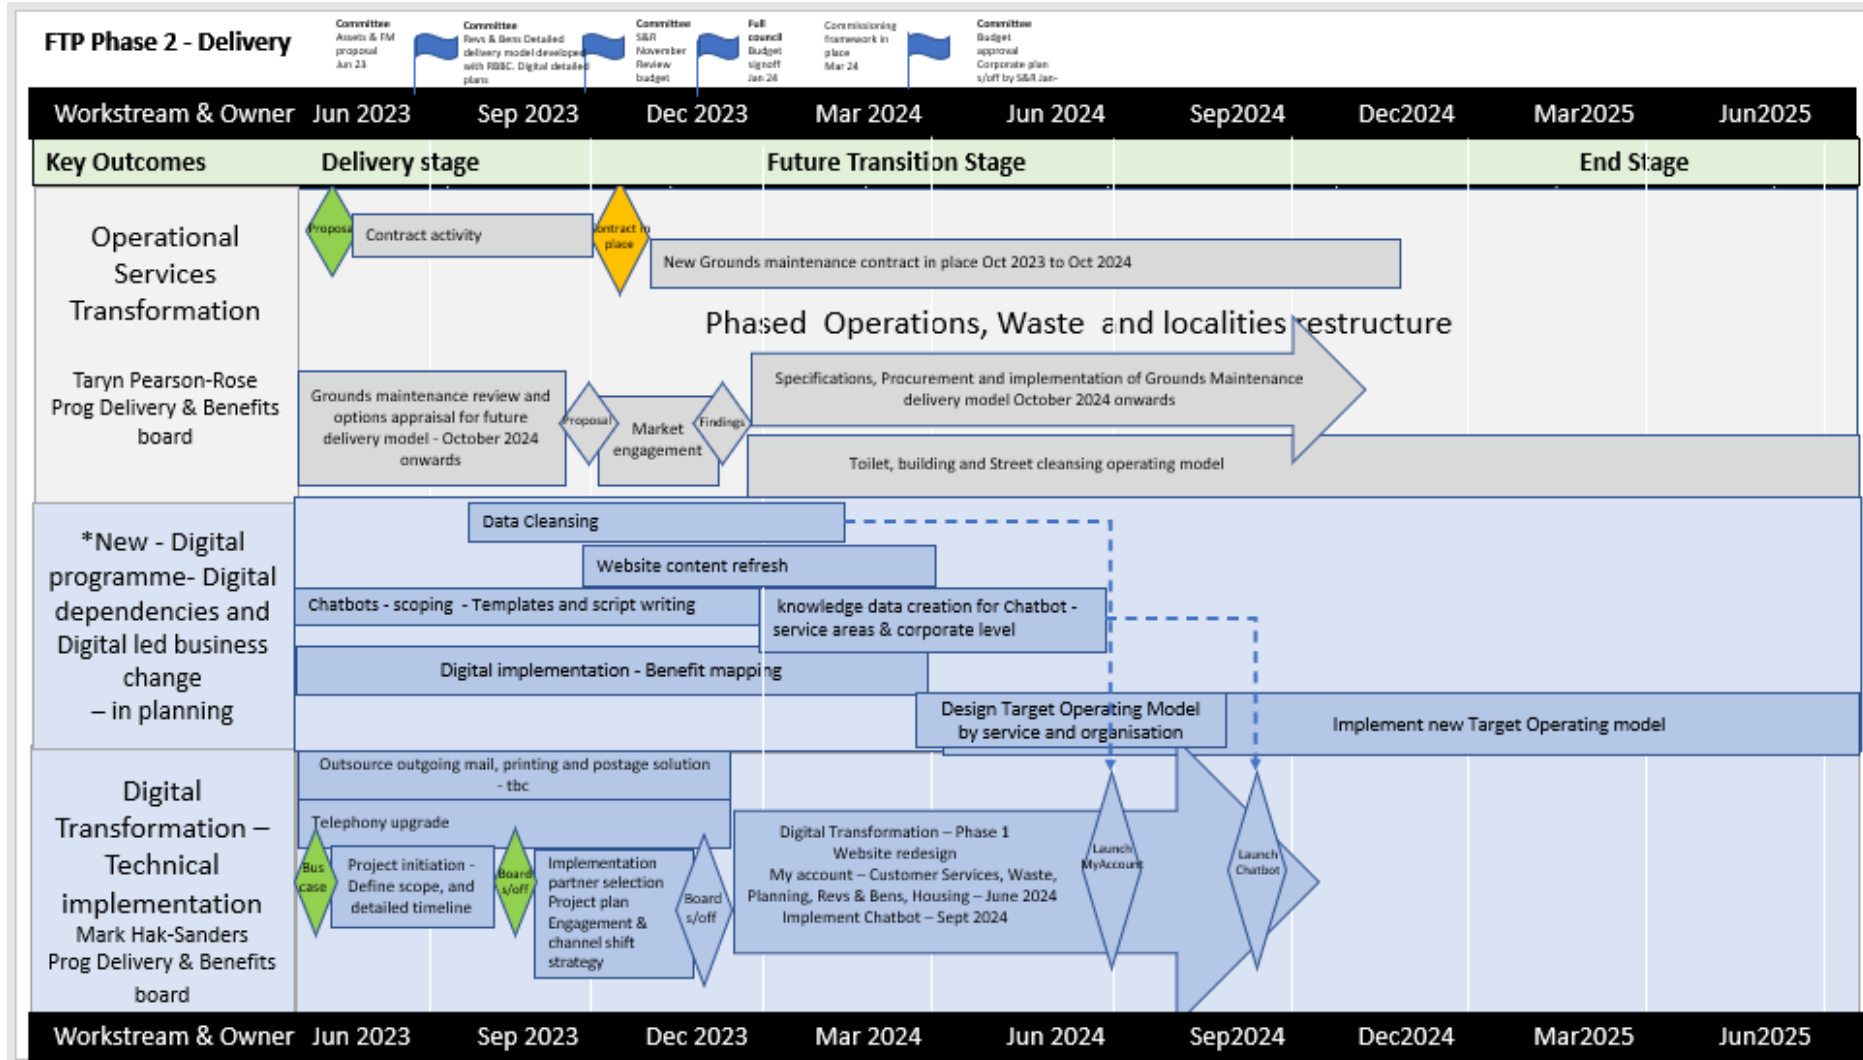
FTP Phase 2 - Delivery

Committee Assets & FM proposal Jun 23

Committee Revs & Bens Detailed delivery model developed with RBBC. Digital detailed plans

Committee S&R November Review budget

Full council Budget signoff Jan 24

Commissioning framework in place Mar 24

Committee Budget approval Corporate plan s/off by S&R Jan-

| Workstream & Owner | Jun 2023 | Sep 2023 | Dec 2023 | Mar 2024 | Jun 2024 | Sep2024 | Dec2024 | Mar2025 | Jun2025 |
|---|---|---|---|---|---|---|---|---|---|

Key Outcomes | Delivery stage | Future Transition Stage | End Stage

Operational Services Transformation

Taryn Pearson-Rose
Prog Delivery & Benefits board

Proposal

Contract activity

Contract in place

New Grounds maintenance contract in place Oct 2023 to Oct 2024

Phased Operations, Waste and localities restructure

Grounds maintenance review and options appraisal for future delivery model - October 2024 onwards

Proposal

Market engagement

Findings

Specifications, Procurement and implementation of Grounds Maintenance delivery model October 2024 onwards

Toilet, building and Street cleansing operating model

*New - Digital programme- Digital dependencies and Digital led business change – in planning

Data Cleansing

Website content refresh

Chatbots - scoping - Templates and script writing

knowledge data creation for Chatbot - service areas & corporate level

Digital implementation - Benefit mapping

Design Target Operating Model by service and organisation

Implement new Target Operating model

Digital Transformation – Technical implementation
Mark Hak-Sanders
Prog Delivery & Benefits board

Outsource outgoing mail, printing and postage solution - tbc

Telephony upgrade

Bus case

Project initiation - Define scope, and detailed timeline

Board s/off

Implementation partner selection Project plan Engagement & channel shift strategy

Board s/off

Digital Transformation – Phase 1
Website redesign
My account – Customer Services, Waste, Planning, Revs & Bens, Housing – June 2024
Implement Chatbot – Sept 2024

Launch MyAccount

Launch Chatbot

| Workstream & Owner | Jun 2023 | Sep 2023 | Dec 2023 | Mar 2024 | Jun 2024 | Sep2024 | Dec2024 | Mar2025 | Jun2025 |
|---|---|---|---|---|---|---|---|---|---|